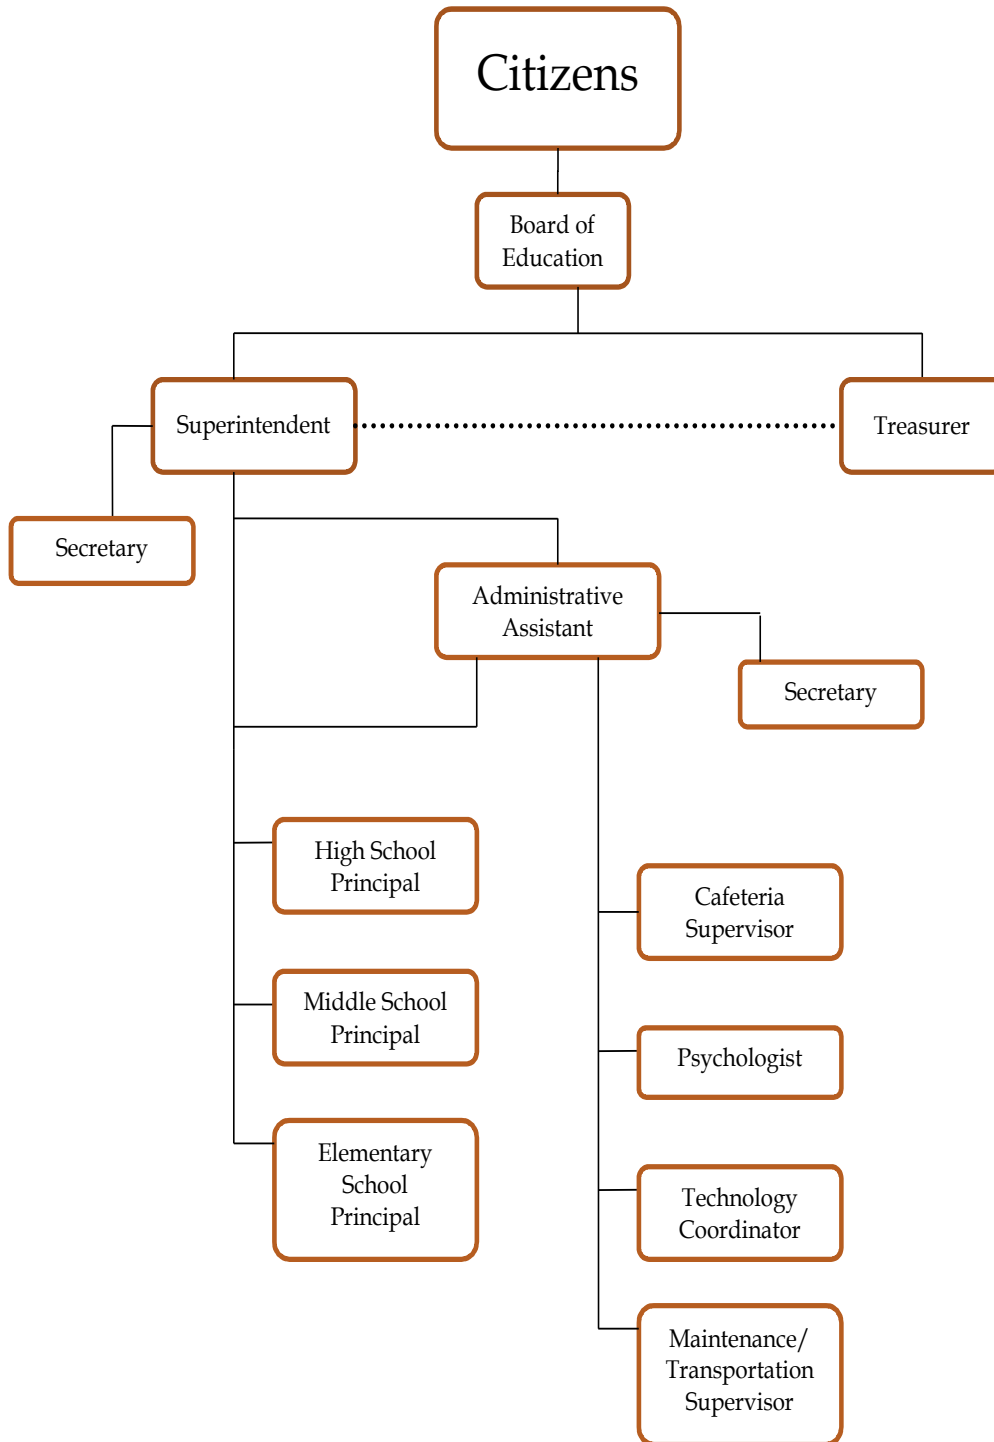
Citizens

Board of Education

Superintendent

Treasurer

Secretary

Administrative Assistant

Secretary

High School Principal

Middle School Principal

Elementary School Principal

Cafeteria Supervisor

Psychologist

Technology Coordinator

Maintenance/ Transportation Supervisor